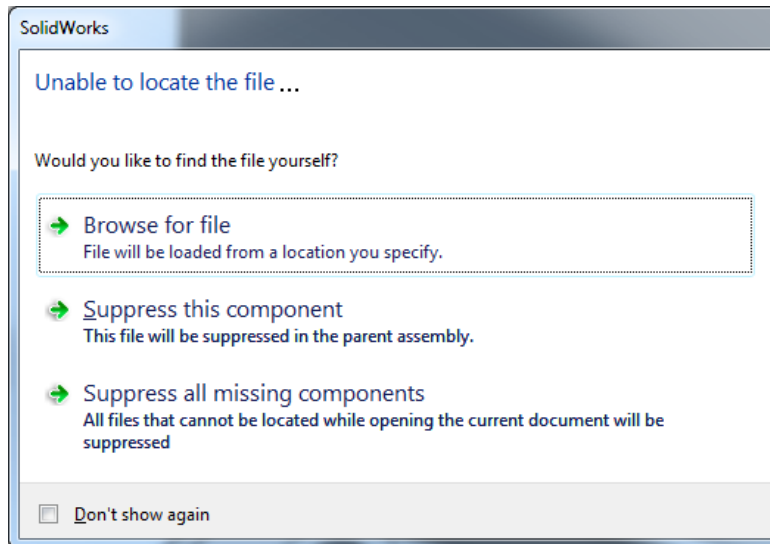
SolidWorks

Unable to locate the file ...

Would you like to find the file yourself?

Browse for file
File will be loaded from a location you specify.

Suppress this component
This file will be suppressed in the parent assembly.

Suppress all missing components
All files that cannot be located while opening the current document will be suppressed

Don't show again